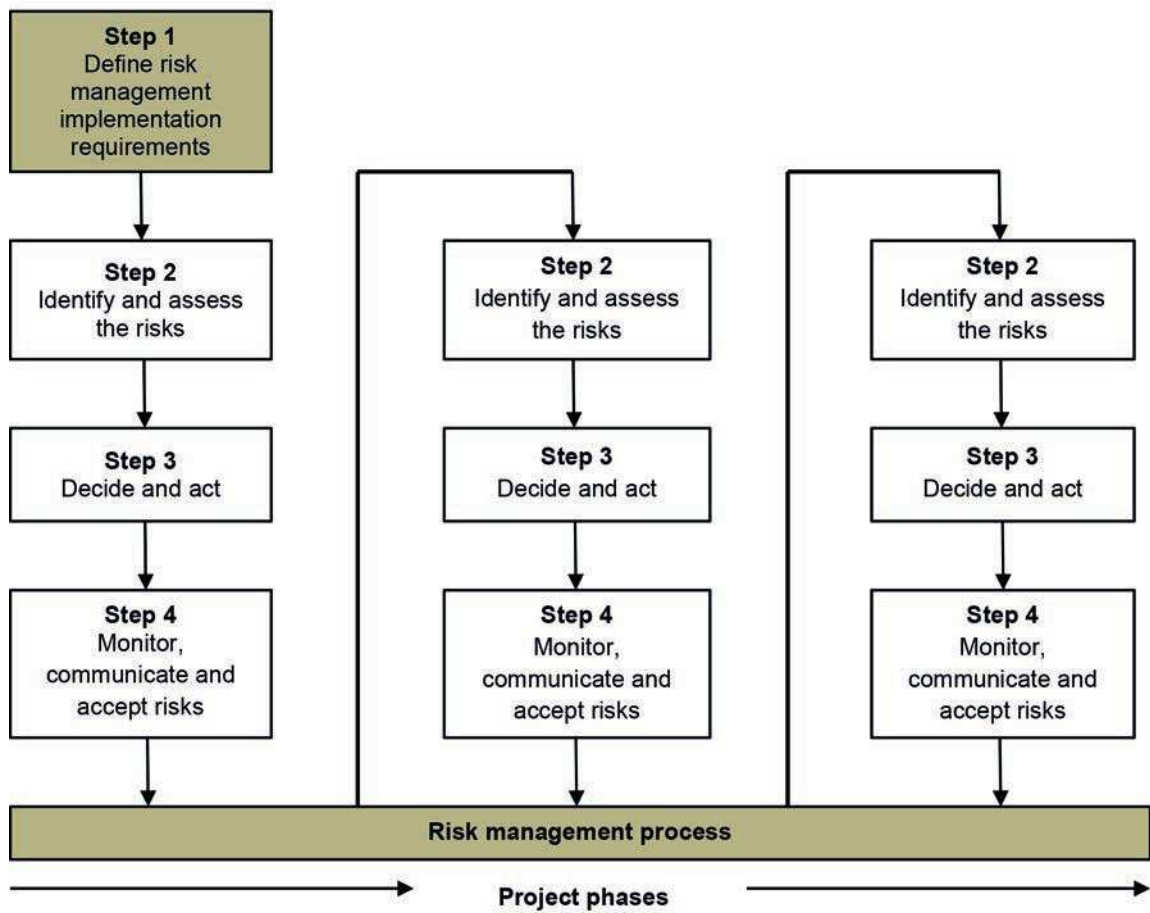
Step 1
Define risk management implementation requirements

Step 2
Identify and assess the risks

Step 3
Decide and act

Step 4
Monitor, communicate and accept risks

Step 2
Identify and assess the risks

Step 3
Decide and act

Step 4
Monitor, communicate and accept risks

Step 2
Identify and assess the risks

Step 3
Decide and act

Step 4
Monitor, communicate and accept risks

Risk management process

Project phases